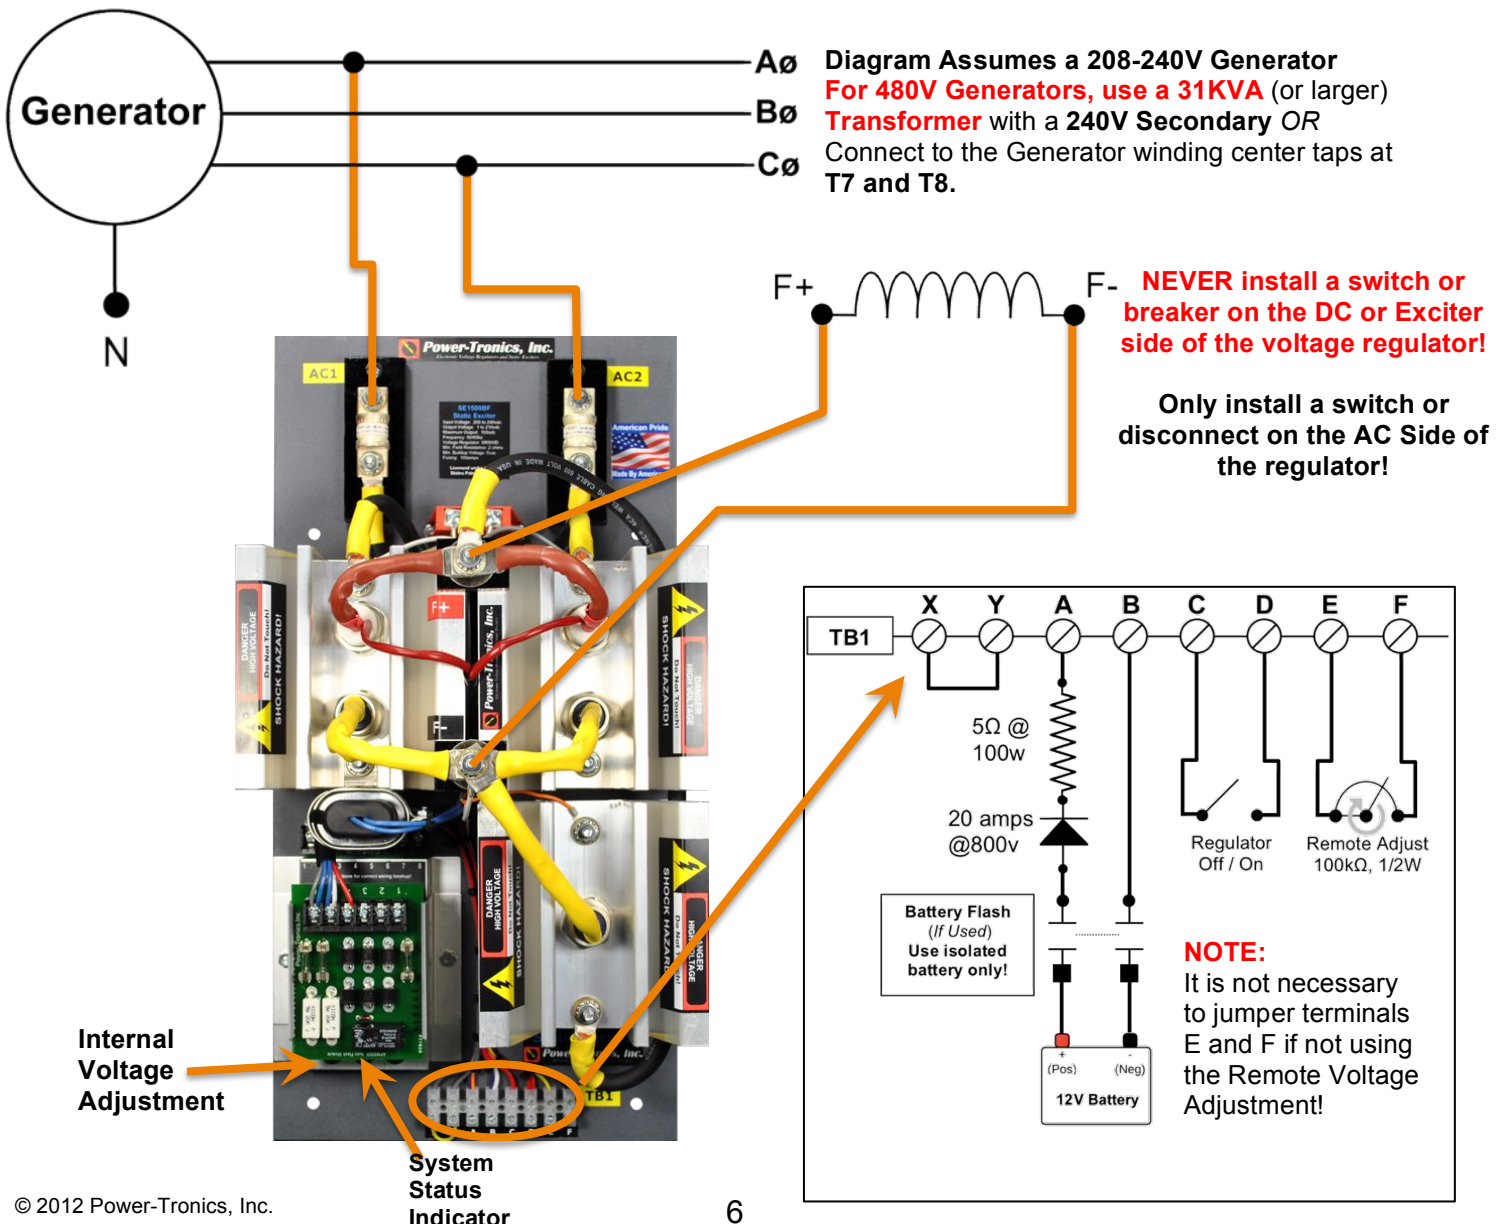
Generator

Aø
Bø
Cø

N

Diagram Assumes a 208-240V Generator
For 480V Generators, use a 31KVA (or larger) Transformer with a 240V Secondary OR Connect to the Generator winding center taps at T7 and T8.

F+
F-

NEVER install a switch or breaker on the DC or Exciter side of the voltage regulator!

Only install a switch or disconnect on the AC Side of the regulator!

Power-Tronics, Inc.
AC1
AC2
F+
F-
DANGER HIGH VOLTAGE Do Not Touch!
SHOCK HAZARD!
TB1

TB1
X Y A B C D E F

5Ω @ 100w

20 amps @800v

Regulator Off / On

Remote Adjust 100kΩ, 1/2W

Battery Flash
(If Used)
Use isolated battery only!

+ (Pos)
- (Neg)
12V Battery

NOTE:
It is not necessary to jumper terminals E and F if not using the Remote Voltage Adjustment!

Internal Voltage Adjustment

System Status Indicator

© 2012 Power-Tronics, Inc.

6